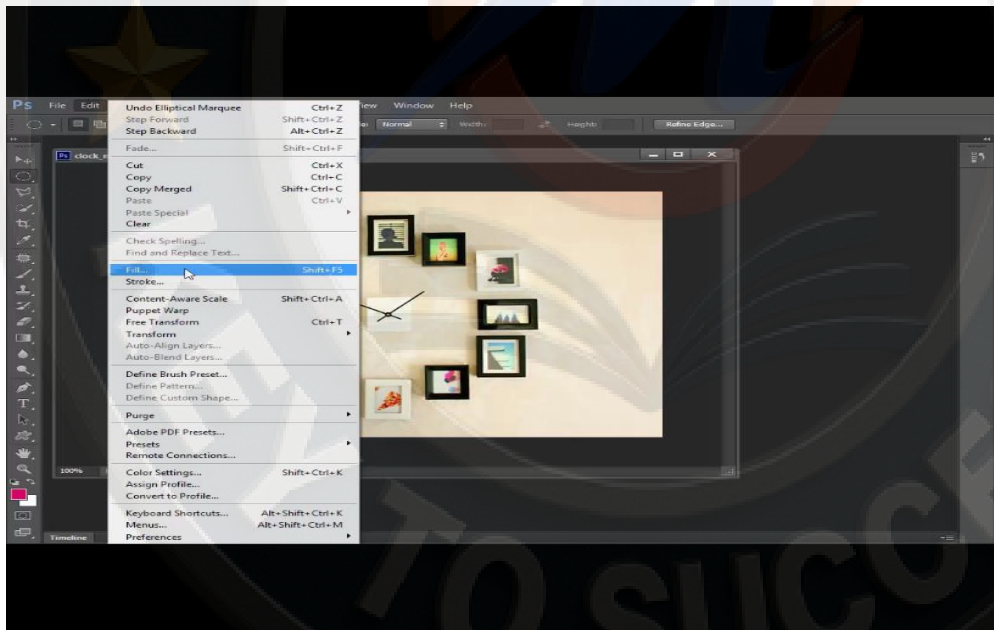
Ps File Edit View Window Help

Normal Width: Height: Refine Edge...

clock_

Undo Elliptical Marquee Ctrl+Z
Step Forward Shift+Ctrl+Z
Step Backward Alt+Ctrl+Z

Fade... Shift+Ctrl+F

Cut Ctrl+X
Copy Ctrl+C
Copy Merged Shift+Ctrl+C
Paste Ctrl+V
Paste Special
Clear

Check Spelling...
Find and Replace Text...

Fill... Shift+F5
Stroke...

Content-Aware Scale Shift+Ctrl+A
Puppet Warp
Free Transform Ctrl+T
Transform
Auto-Align Layers...
Auto-Blend Layers...

Define Brush Preset...
Define Pattern...
Define Custom Shape...

Purge

Adobe PDF Presets...
Presets
Remote Connections...

Color Settings... Shift+Ctrl+K
Assign Profile...
Convert to Profile...

Keyboard Shortcuts... Alt+Shift+Ctrl+K
Menus... Alt+Shift+Ctrl+M
Preferences

100%

Timeline

TO SUCC